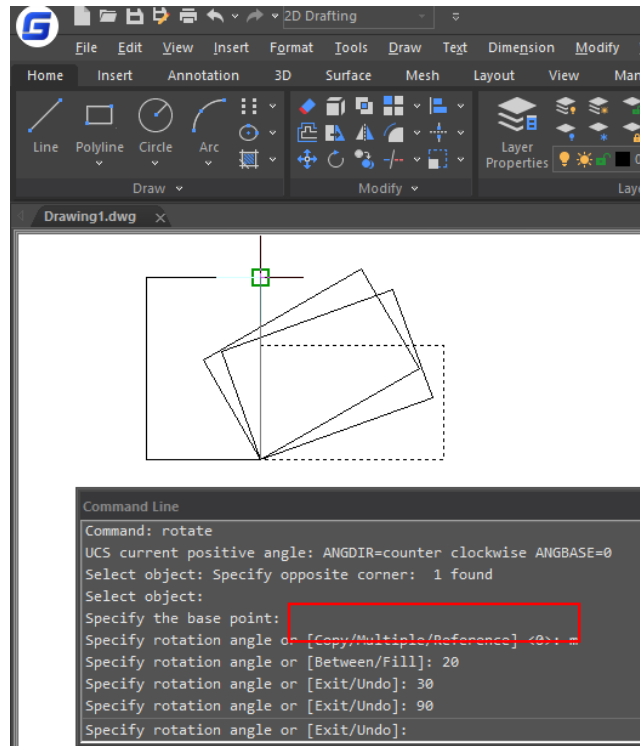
2D Drafting

File Edit View Insert Format Tools Draw Text Dimension Modify

Home Insert Annotation 3D Surface Mesh Layout View Man

Line Polyline Circle Arc

Draw

Modify

Layer Properties

Lay

Drawing1.dwg

Command Line
Command: rotate
UCS current positive angle: ANGDIR=counter clockwise ANGBASE=0
Select object: Specify opposite corner: 1 found
Select object:
Specify the base point:
Specify rotation angle or [Copy/Multiple/Reference] <0>: m
Specify rotation angle or [Between/Fill]: 20
Specify rotation angle or [Exit/Undo]: 30
Specify rotation angle or [Exit/Undo]: 90
Specify rotation angle or [Exit/Undo]: